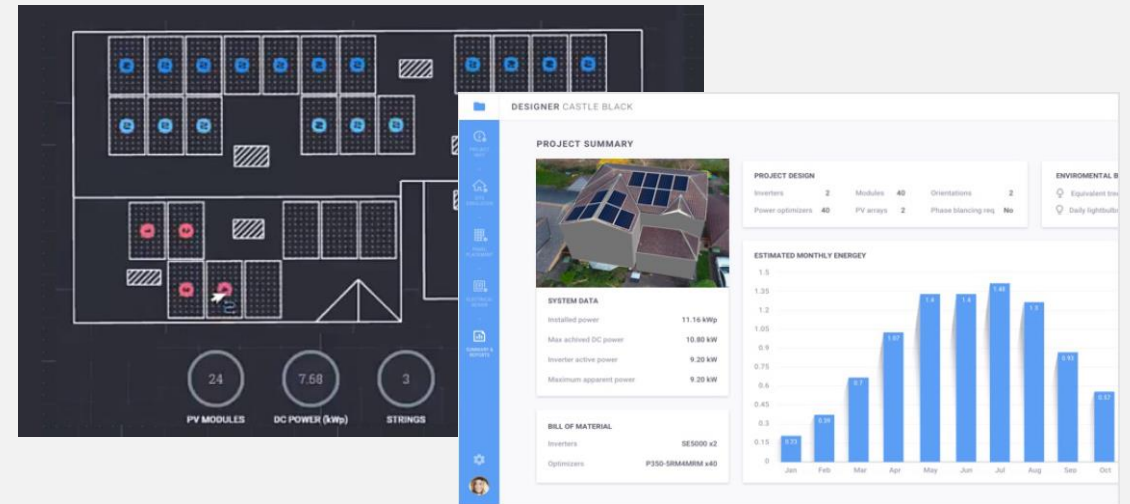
24
PV MODULES
7.68
DC POWER (kWp)
3
STRINGS

DESIGNER CASTLE BLACK

PROJECT SUMMARY

PROJECT DESIGN
Inverters 2
Modules 40
Orientations 2
Power optimizers 40
PV arrays 2
Phase blancing req No

ENVIROMENTAL B
Equivalent tre
Daily lightbulb

SYSTEM DATA
Installed power 11.16 kWp
Max achived DC power 10.80 kW
Inverter active power 9.20 kW
Maximum apparent power 9.20 kW

BILL OF MATERIAL
Inverters SE5000 x2
Optimizers P350-5RM4MRM x40

ESTIMATED MONTHLY ENERGEY
1.5
1.35
1.2
1.05
0.9
0.75
0.6
0.45
0.3
0.15
0
0.23
0.39
0.7
1.07
1.4
1.4
1.48
1.3
0.93
0.57
Jan
Feb
Mar
Apr
May
Jun
Jul
Aug
Sep
Oct